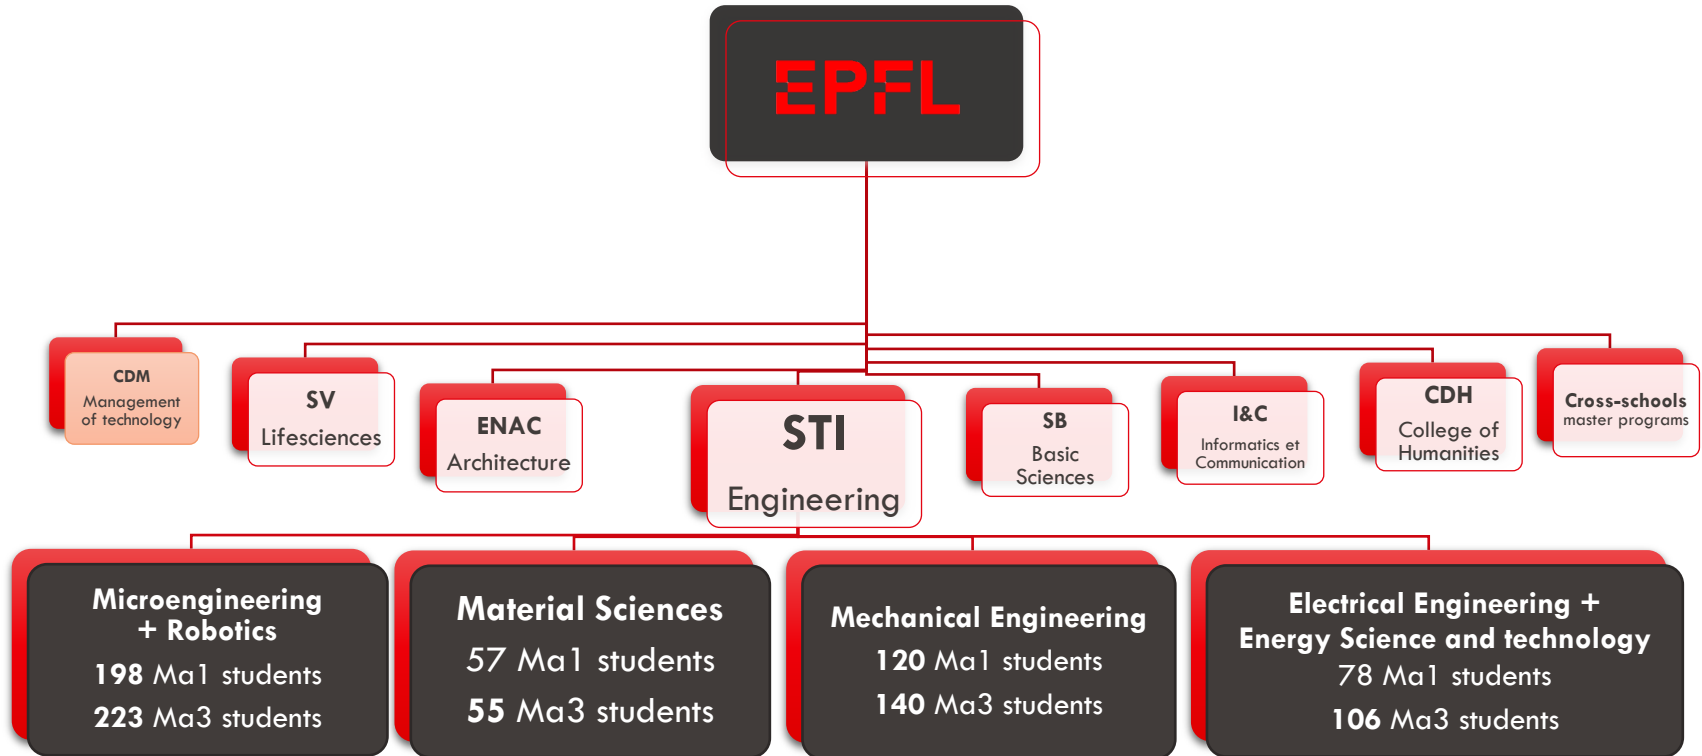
EPFL

CDM
Management of technology

SV
Lifesciences

ENAC
Architecture

STI
Engineering

SB
Basic Sciences

I&C
Informatics et Communication

CDH
College of Humanities

Cross-schools
master programs

Microengineering + Robotics
198 Ma1 students
223 Ma3 students

Material Sciences
57 Ma1 students
55 Ma3 students

Mechanical Engineering
120 Ma1 students
140 Ma3 students

Electrical Engineering + Energy Science and technology
78 Ma1 students
106 Ma3 students